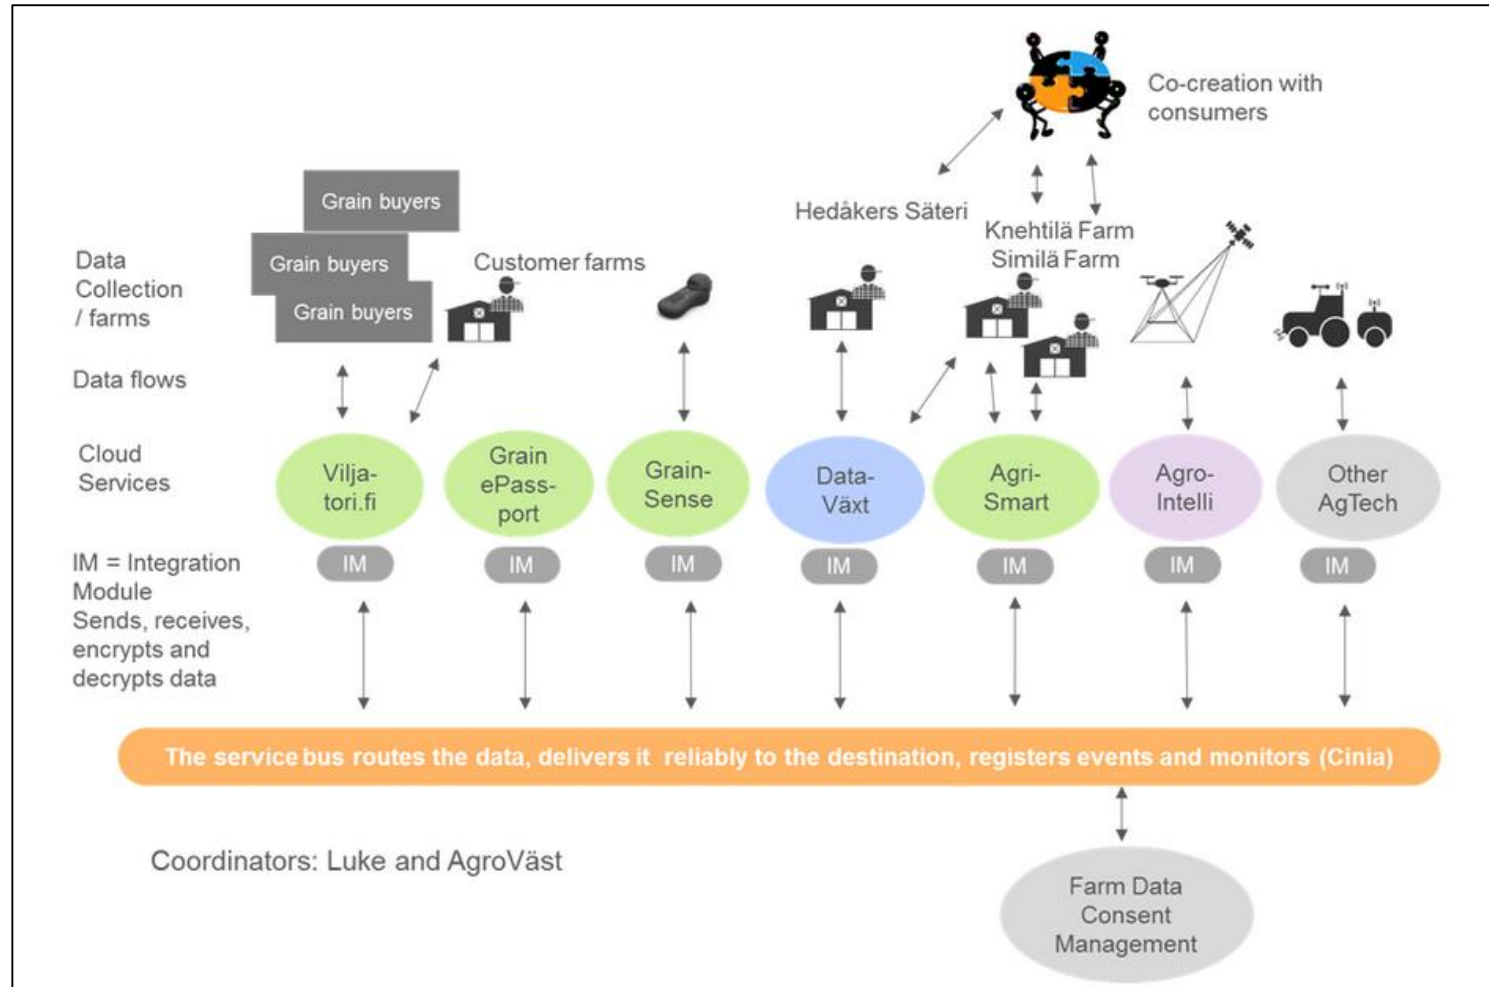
Co-creation with consumers

Grain buyers
Grain buyers
Grain buyers

Hedåkers Säteri

Knehtilä Farm
Similä Farm

Data Collection / farms

Customer farms

Data flows

Cloud Services

Vilja-tori.fi

Grain ePass-port

Grain-Sense

Data-Växt

Agri-Smart

Agro-Intelli

Other AgTech

IM = Integration Module
Sends, receives, encrypts and decrypts data

IM IM IM IM IM IM IM

The service bus routes the data, delivers it reliably to the destination, registers events and monitors (Cinia)

Coordinators: Luke and AgroVäst

Farm Data Consent Management